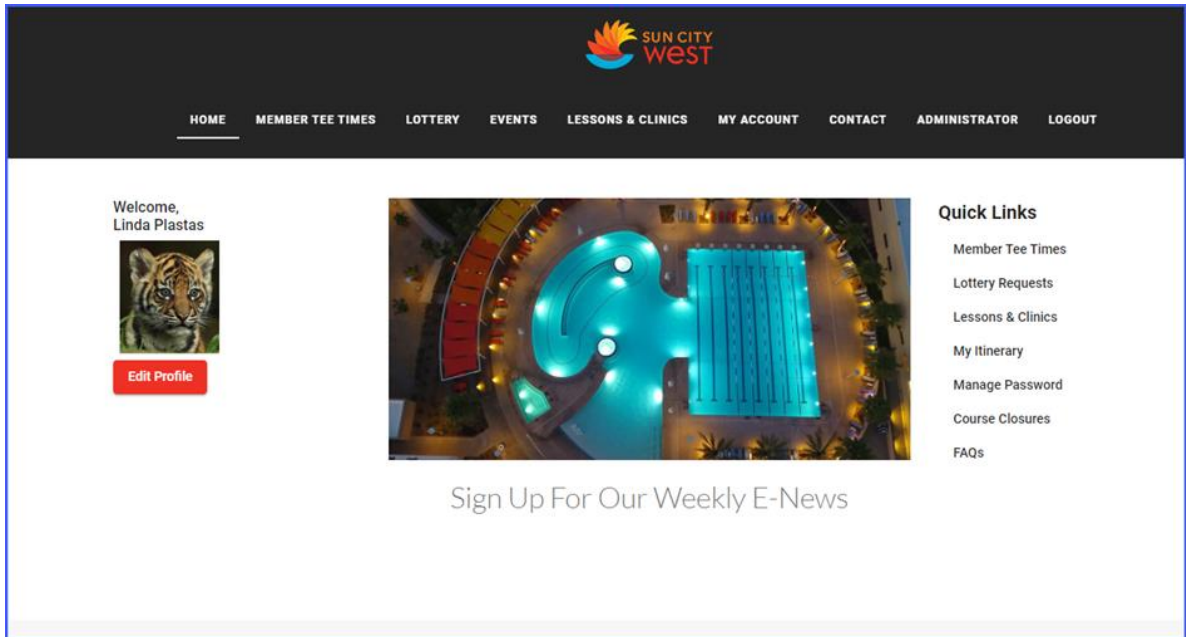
SUN CITY WEST

HOME MEMBER TEE TIMES LOTTERY EVENTS LESSONS & CLINICS MY ACCOUNT CONTACT ADMINISTRATOR LOGOUT

Welcome,
Linda Plastas

Edit Profile

Quick Links

Member Tee Times
Lottery Requests
Lessons & Clinics
My Itinerary
Manage Password
Course Closures
FAQs

Sign Up For Our Weekly E-News